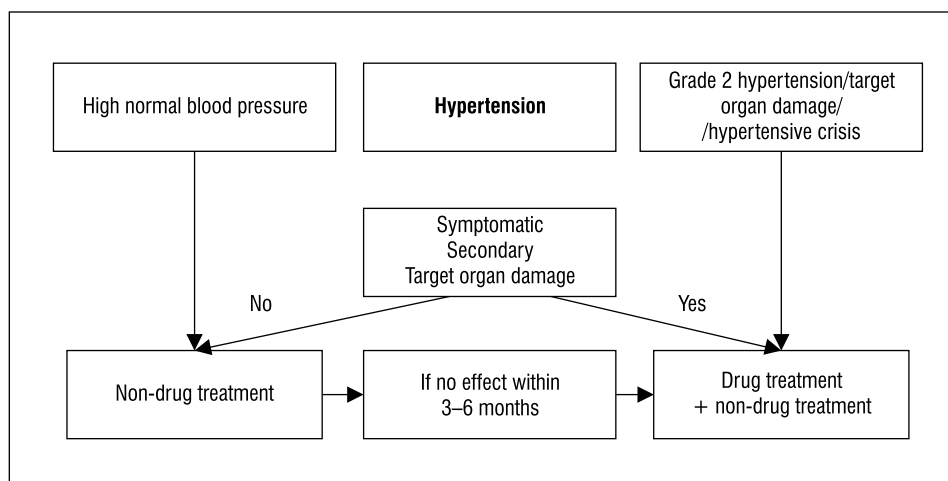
High normal blood pressure

Hypertension

Grade 2 hypertension/target organ damage/ /hypertensive crisis

Symptomatic
Secondary
Target organ damage

No

Yes

Non-drug treatment

If no effect within 3–6 months

Drug treatment + non-drug treatment